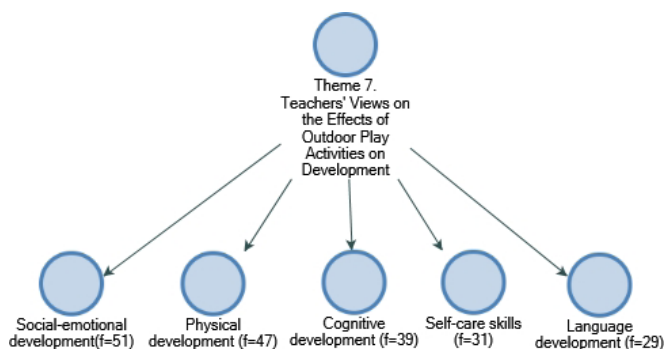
Theme 7. Teachers' Views on the Effects of Outdoor Play Activities on Development

Social-emotional development(f=51)

Physical development (f=47)

Cognitive development (f=39)

Self-care skills (f=31)

Language development (f=29)